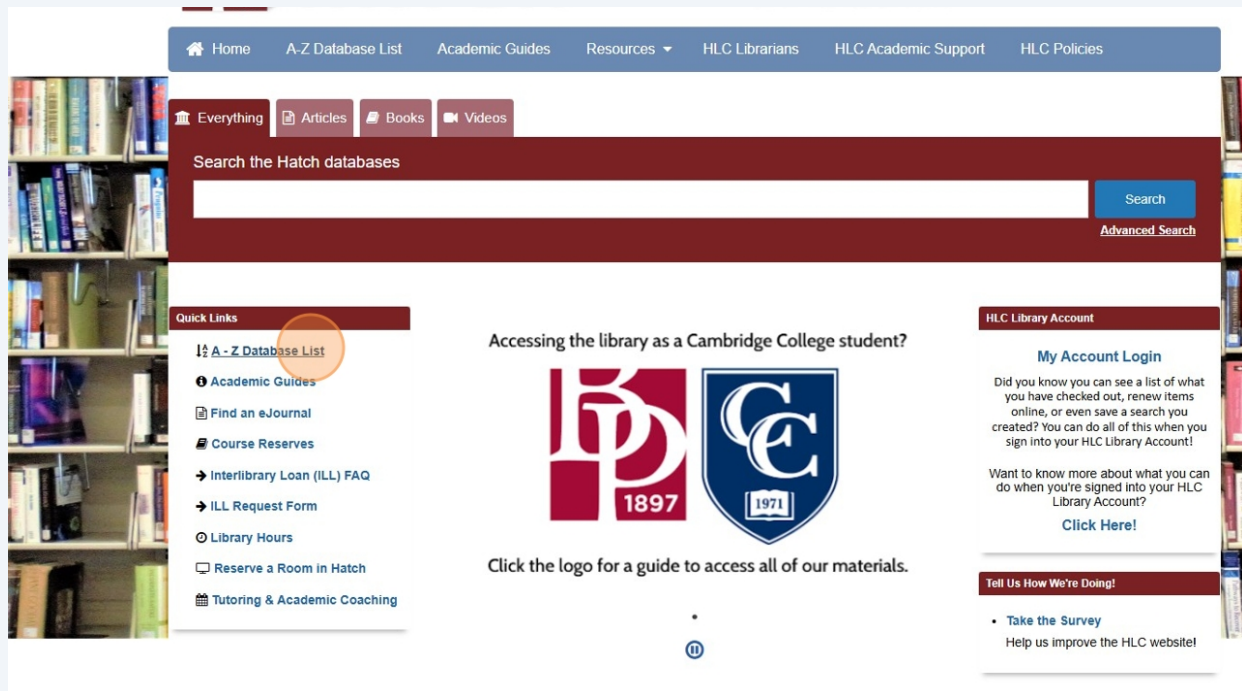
Home A-Z Database List Academic Guides Resources HLC Librarians HLC Academic Support HLC Policies

Everything Articles Books Videos

Search the Hatch databases

Search

Advanced Search

Quick Links

A - Z Database List
Academic Guides
Find an eJournal
Course Reserves
Interlibrary Loan (ILL) FAQ
ILL Request Form
Library Hours
Reserve a Room in Hatch
Tutoring & Academic Coaching

Accessing the library as a Cambridge College student?

BP 1897

CC 1971

Click the logo for a guide to access all of our materials.

HLC Library Account

My Account Login

Did you know you can see a list of what you have checked out, renew items online, or even save a search you created? You can do all of this when you sign into your HLC Library Account!

Want to know more about what you can do when you're signed into your HLC Library Account?

Click Here!

Tell Us How We're Doing!

- Take the Survey

Help us improve the HLC website!